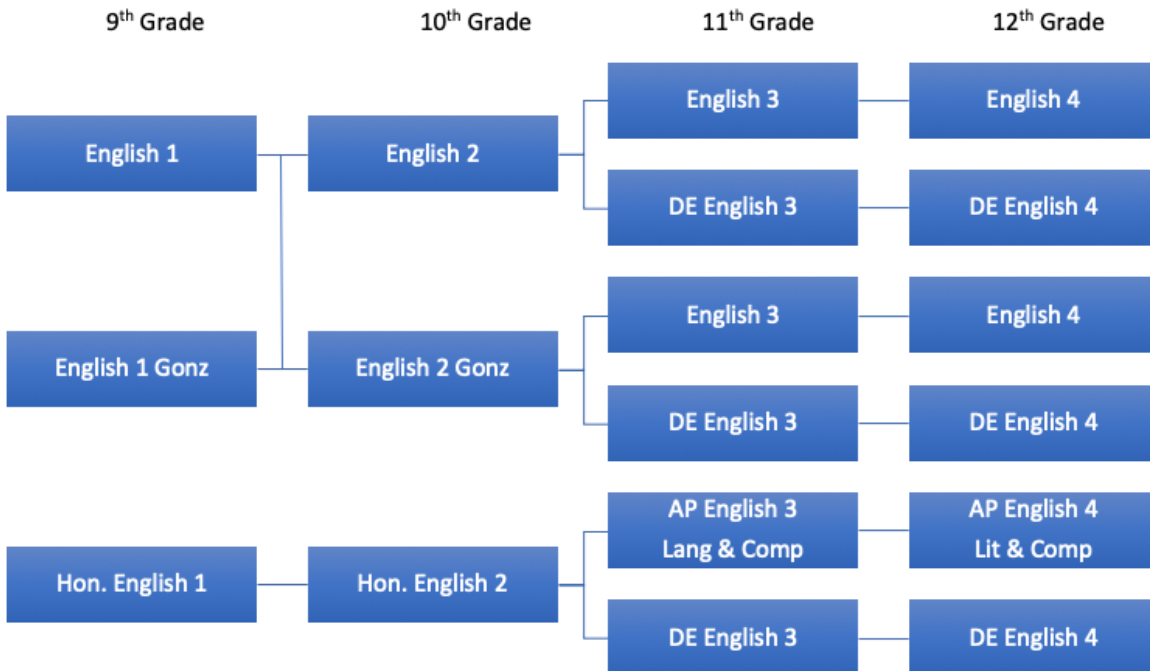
9$^{th}$ Grade

10$^{th}$ Grade

11$^{th}$ Grade

12$^{th}$ Grade

English 1

English 2

English 3

English 4

DE English 3

DE English 4

English 1 Gonz

English 2 Gonz

English 3

English 4

DE English 3

DE English 4

Hon. English 1

Hon. English 2

AP English 3 Lang & Comp

AP English 4 Lit & Comp

DE English 3

DE English 4